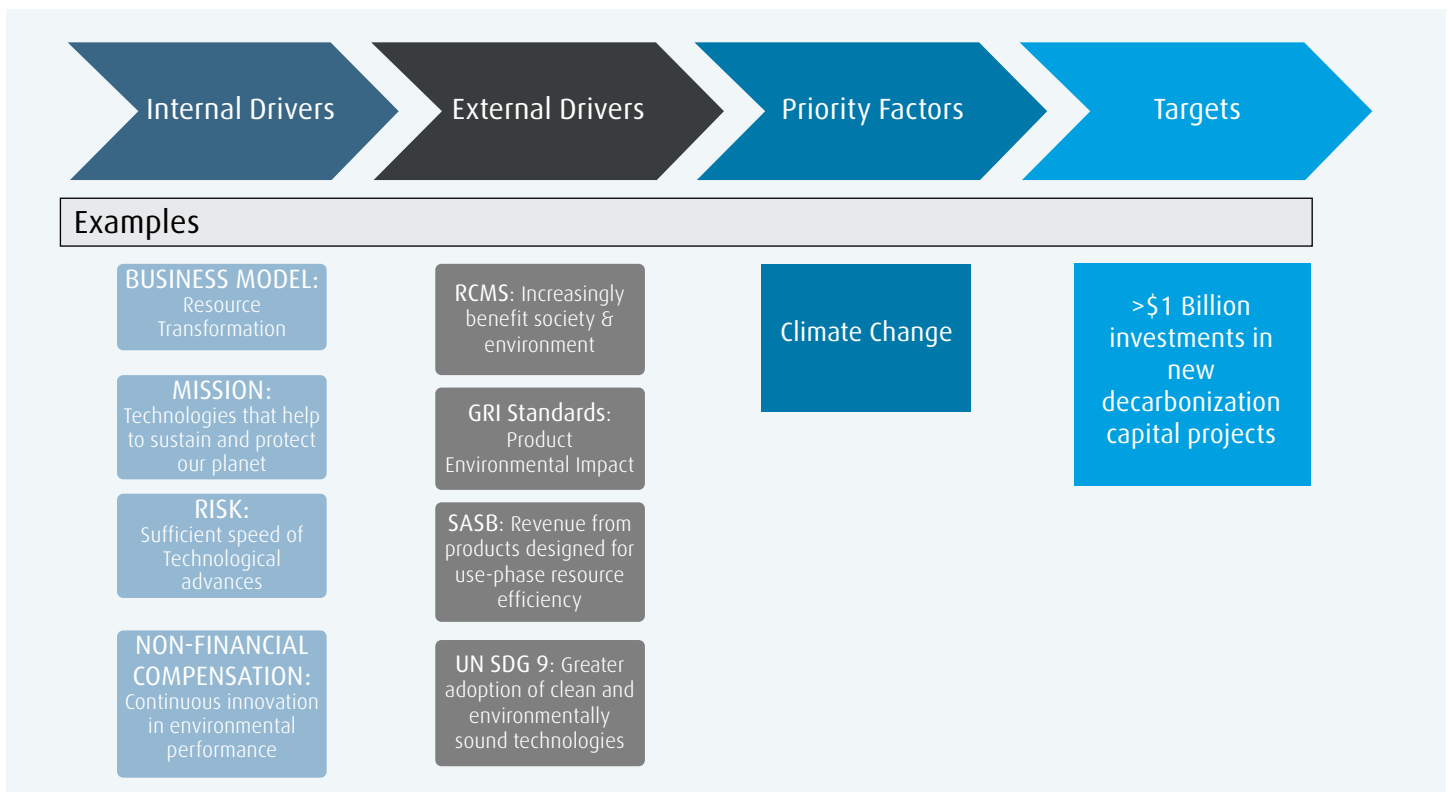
Internal Drivers

External Drivers

Priority Factors

Targets

Examples

BUSINESS MODEL: Resource Transformation

MISSION: Technologies that help to sustain and protect our planet

RISK: Sufficient speed of Technological advances

NON-FINANCIAL COMPENSATION: Continuous innovation in environmental performance

RCMS: Increasingly benefit society & environment

GRI Standards: Product Environmental Impact

SASB: Revenue from products designed for use-phase resource efficiency

UN SDG 9: Greater adoption of clean and environmentally sound technologies

Climate Change

>$1 Billion investments in new decarbonization capital projects